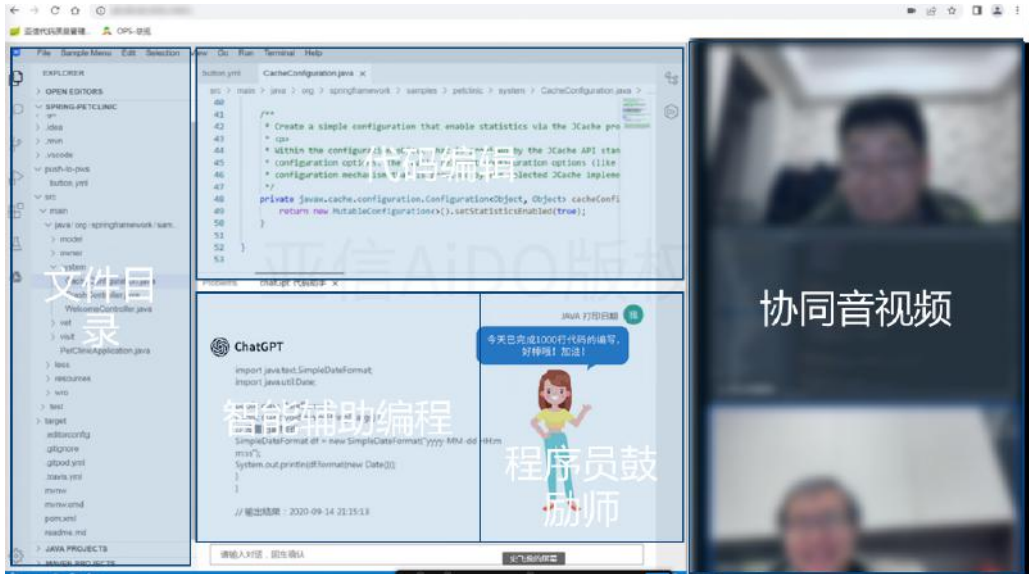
亚信代码质量管理... OPS-授权

File Sample Menu Edit Selection View Go Run Terminal Help

EXPLORER
OPEN EDITORS
SPRING-PETCLINIC
.idea
.mvn
.vscode
push-to-pws
button.yml
src
main
java / org / springframework / sam...
model
owner
system
WelcomeController.java
vet
visit
PetClinicApplication.java
less
resources
wro
test
target
.editorconfig
.gitignore
.gitpod.yml
.travis.yml
mvnw
mvnw.cmd
pom.xml
readme.md
JAVA PROJECTS
MAVEN PROJECTS

文件目录

button.yml CacheConfiguration.java ×

src > main > java > org > springframework > samples > petclinic > system > CacheConfiguration.java

41 /**
42 * Create a simple configuration that enable statistics via the JCache pro
43 * <p>
44 * Within the configuration object that is provided by the JCache API stan
45 * configuration options. The standard configuration options (like
46 * configuration mechanism than the one selected JCache impleme
47 */
48 private javax.cache.configuration.Configuration<Object, Object> cacheConfi
49 return new MutableConfiguration<>().setStatisticsEnabled(true);
50 }
51
52 }
53

代码编辑

亚信AiDO版权

Problems chatgpt 代码助手 ×

JAVA 打印日期

ChatGPT

import java.text.SimpleDateFormat;
import java.util.Date;

SimpleDateFormat df = new SimpleDateFormat("yyyy-MM-dd HH:mm:ss");
System.out.println(df.format(new Date()));
}
}

// 输出结果：2020-09-14 21:15:13

智能辅助编程

今天已完成1000行代码的编写，好棒哦！加油！

程序员鼓励师

请输入对话，回车确认

协同音视频